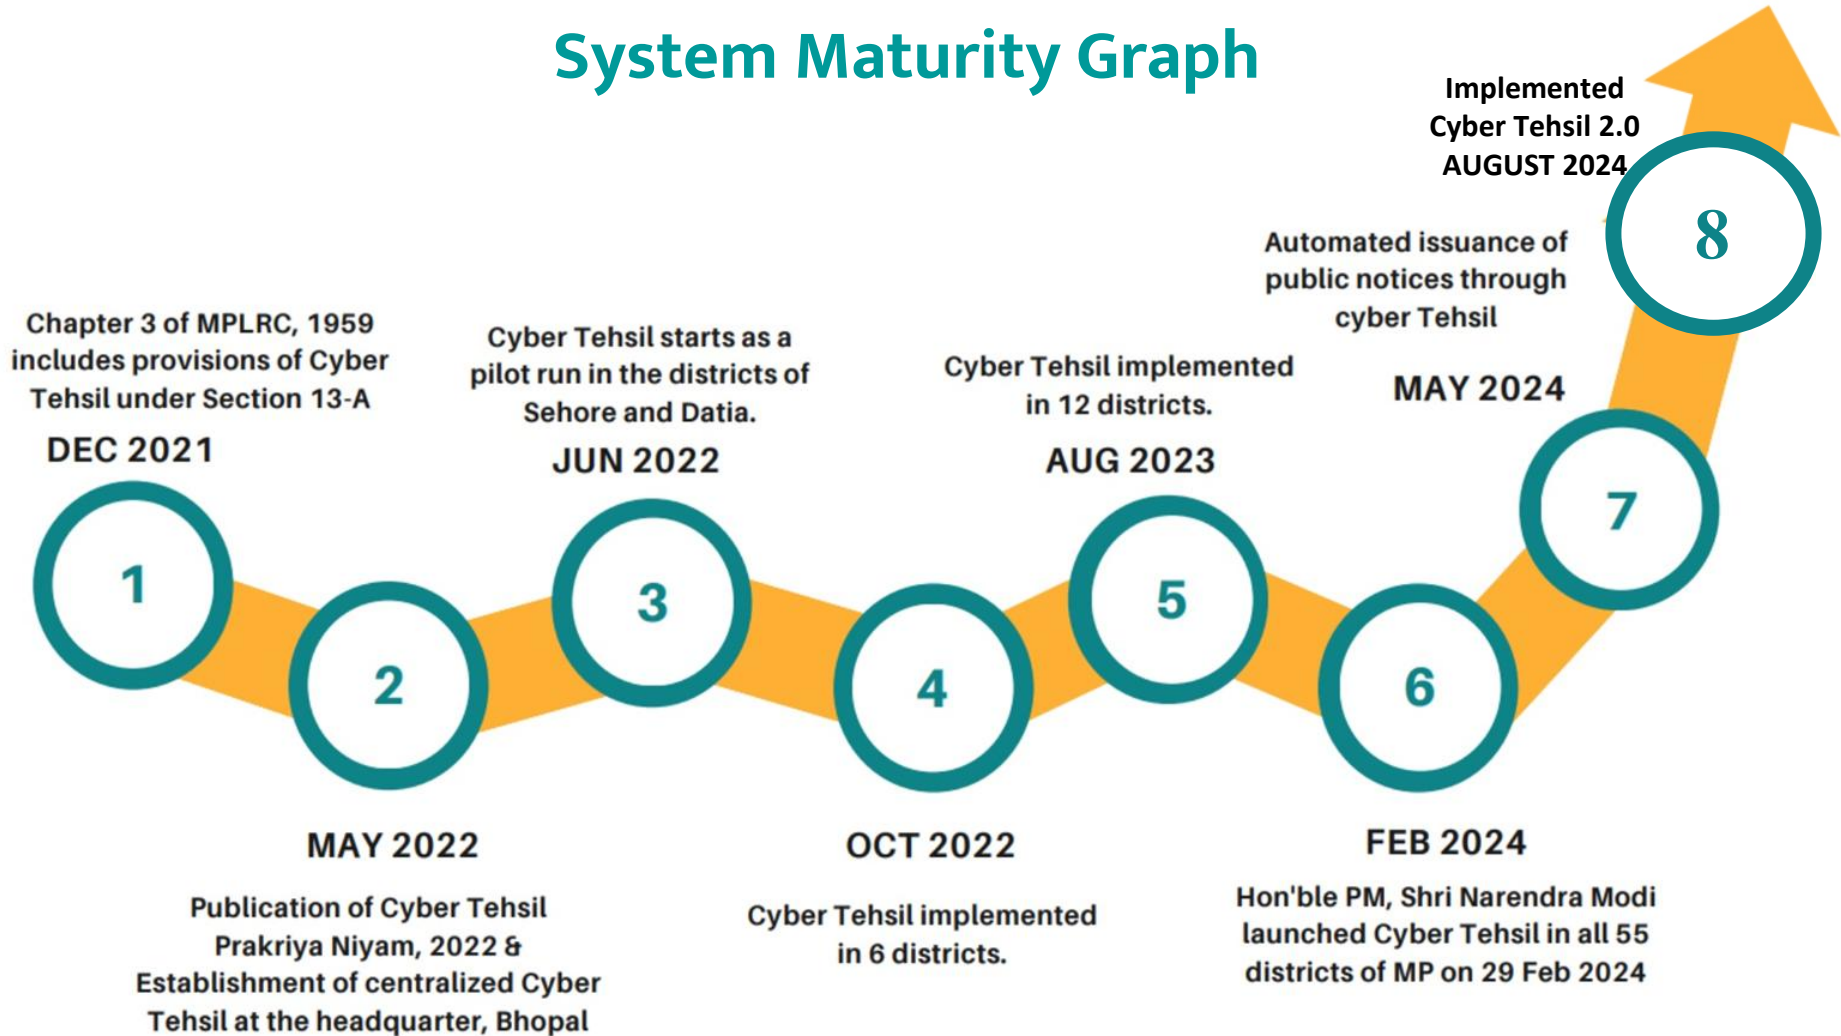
System Maturity Graph

Implemented Cyber Tehsil 2.0 AUGUST 2024

8

Automated issuance of public notices through cyber Tehsil

MAY 2024

7

Chapter 3 of MPLRC, 1959 includes provisions of Cyber Tehsil under Section 13-A

DEC 2021

1

Cyber Tehsil starts as a pilot run in the districts of Sehore and Datia.

JUN 2022

3

Cyber Tehsil implemented in 12 districts.

AUG 2023

5

2

4

6

MAY 2022

Publication of Cyber Tehsil Prakriya Niyam, 2022 & Establishment of centralized Cyber Tehsil at the headquarter, Bhopal

OCT 2022

Cyber Tehsil implemented in 6 districts.

FEB 2024

Hon'ble PM, Shri Narendra Modi launched Cyber Tehsil in all 55 districts of MP on 29 Feb 2024